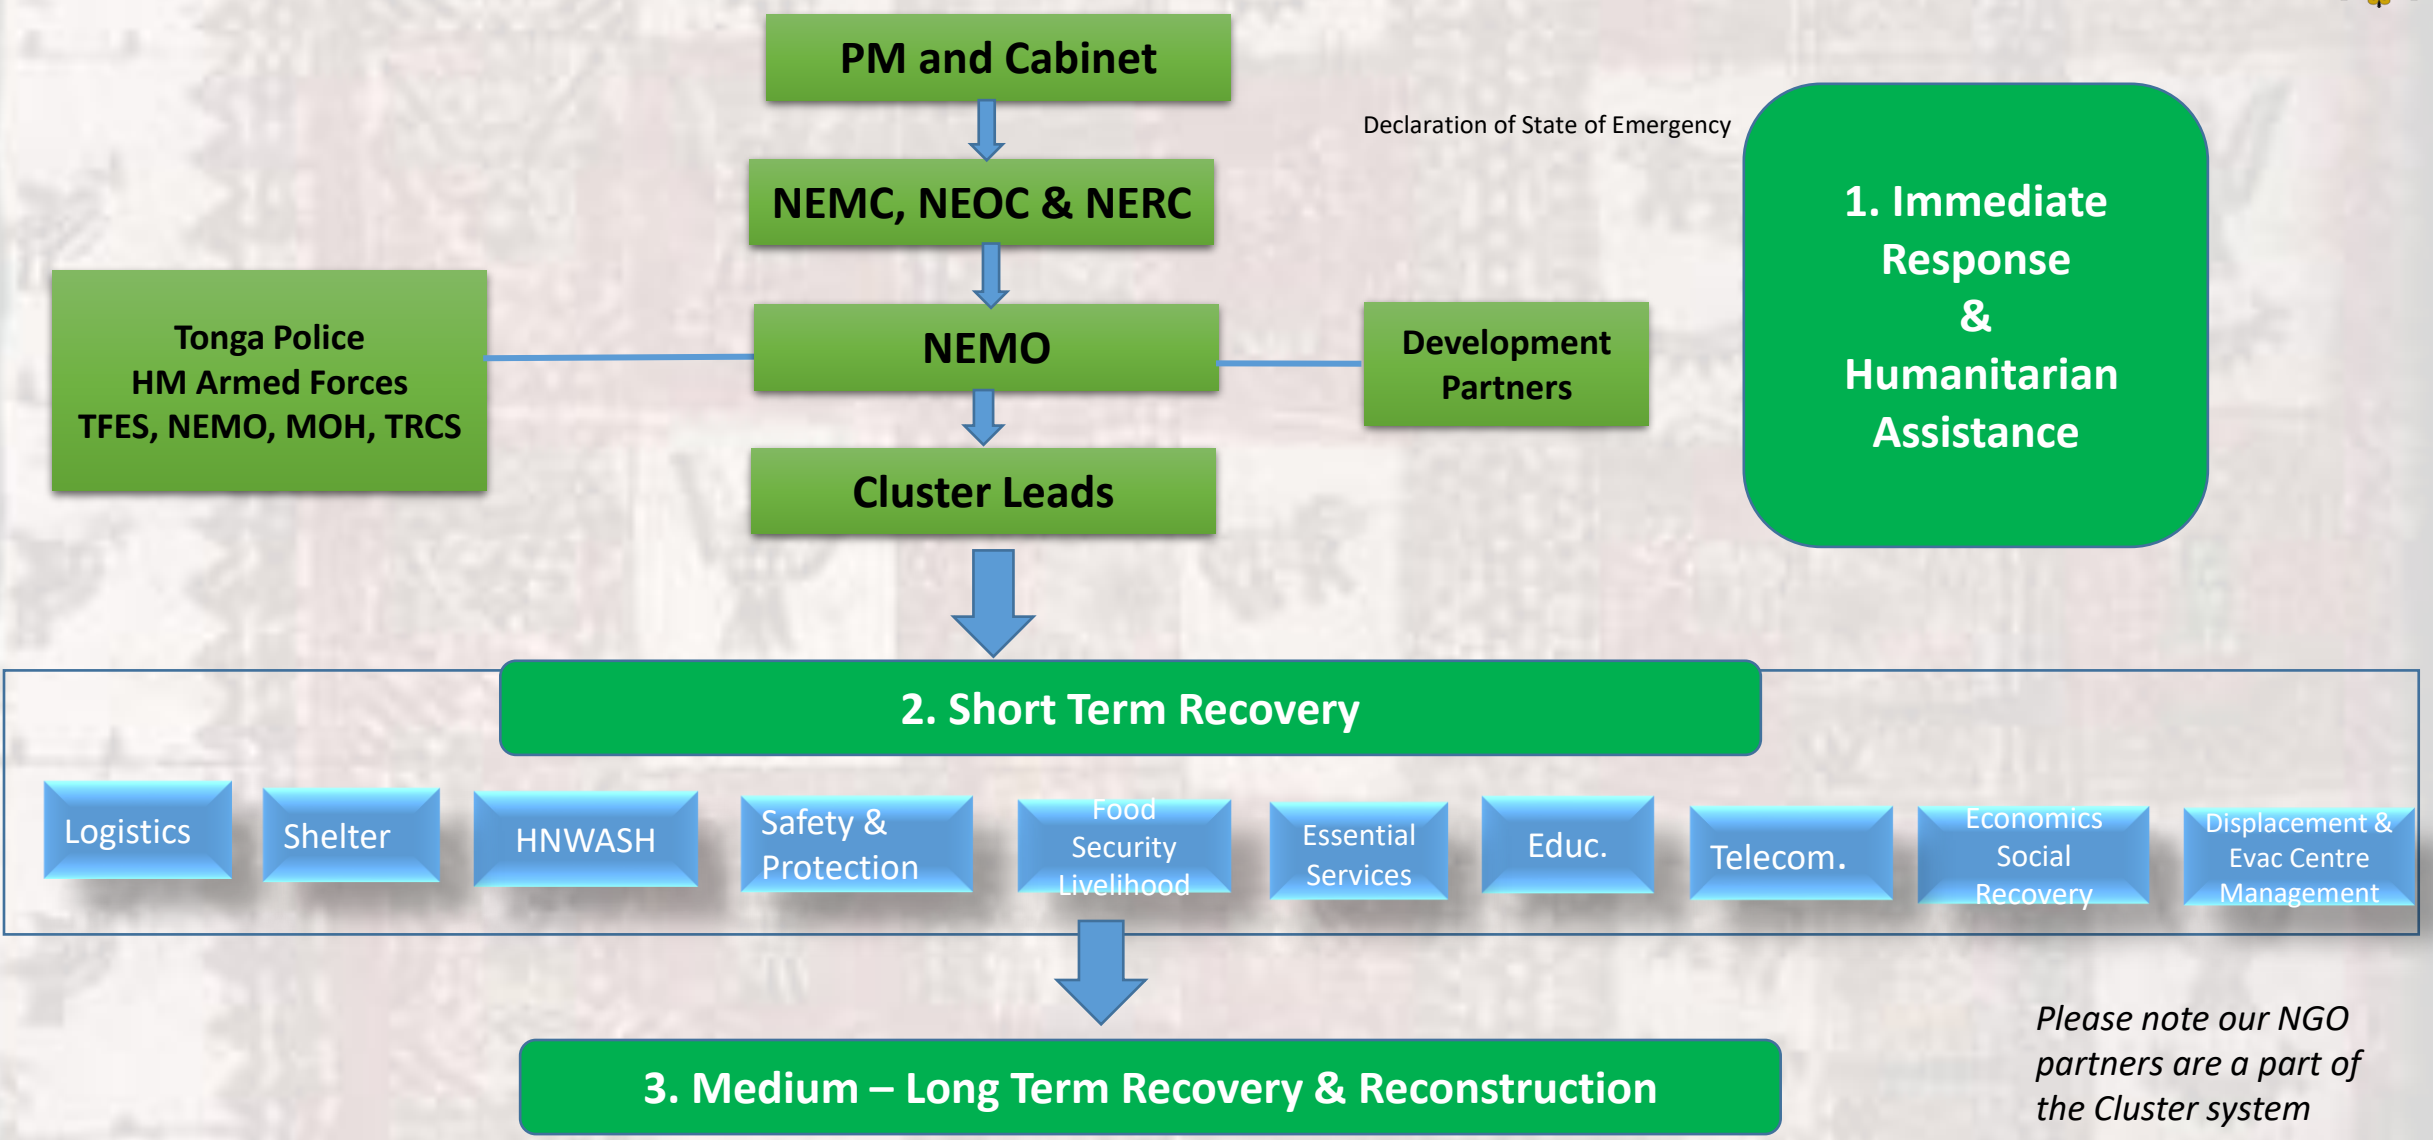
PM and Cabinet

NEMC, NEOC & NERC

Declaration of State of Emergency

1. Immediate Response & Humanitarian Assistance

Tonga Police
HM Armed Forces
TFES, NEMO, MOH, TRCS

NEMO

Development Partners

Cluster Leads

2. Short Term Recovery

Logistics

Shelter

HNWASH

Safety & Protection

Food Security Livelihood

Essential Services

Educ.

Telecom.

Economics Social Recovery

Displacement & Evac Centre Management

3. Medium – Long Term Recovery & Reconstruction

*Please note our NGO partners are a part of the Cluster system*